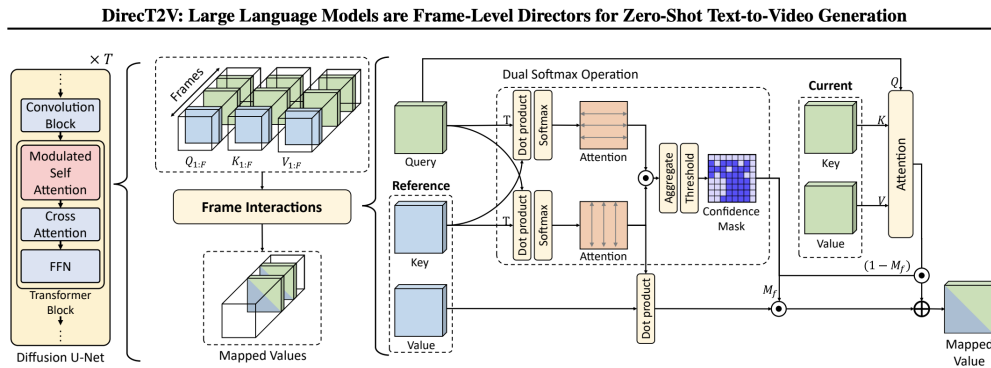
DirecT2V: Large Language Models are Frame-Level Directors for Zero-Shot Text-to-Video Generation

$\times T$

Convolution Block

Modulated Self Attention

Cross Attention

FFN

Transformer Block

Diffusion U-Net

Frames

$Q_{1:F}$ $K_{1:F}$ $V_{1:F}$

Frame Interactions

Mapped Values

Dual Softmax Operation

Query

T

Dot product

Softmax

Attention

Reference

Key

T

Dot product

Softmax

Attention

Aggregate

Threshold

Confidence Mask

Value

Dot product

Current

$Q$

$K$

Key

$V$

Value

Attention

$(1 - M_f)$

$M_f$

Mapped Value